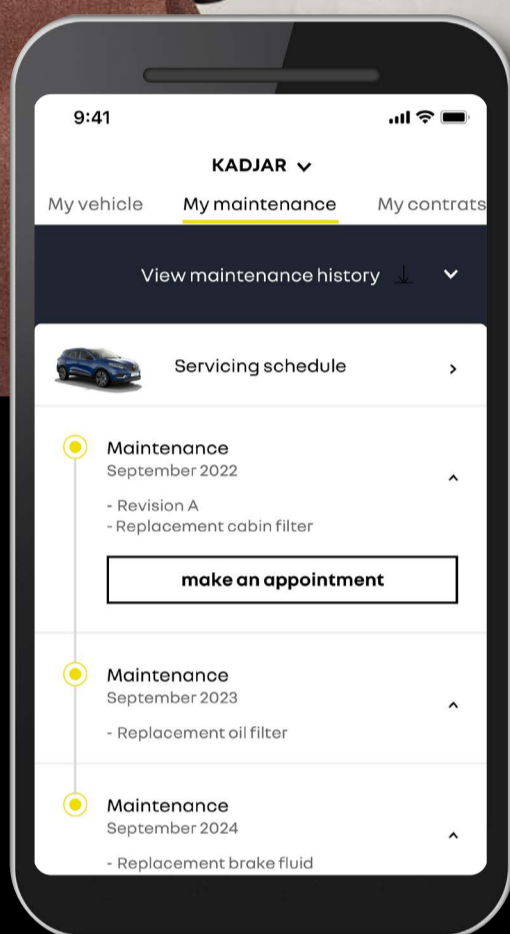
9:41

KADJAR

My vehicle My maintenance My contrats

View maintenance history

Servicing schedule

Maintenance
September 2022

- Revision A
- Replacement cabin filter

make an appointment

Maintenance
September 2023

- Replacement oil filter

Maintenance
September 2024

- Replacement brake fluid